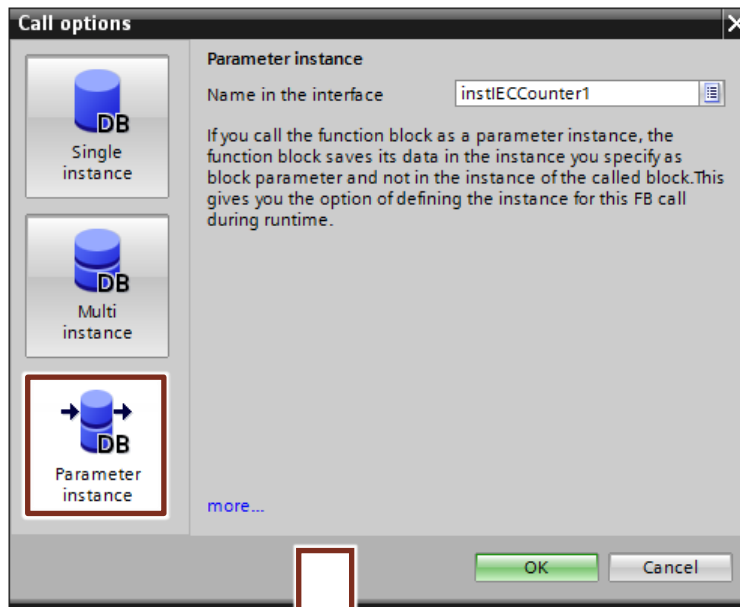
Call options

DB
Single instance

DB
Multi instance

DB
Parameter instance

Parameter instance

Name in the interface instIECCounter1

If you call the function block as a parameter instance, the function block saves its data in the instance you specify as block parameter and not in the instance of the called block.This gives you the option of defining the instance for this FB call during runtime.

more...

OK Cancel